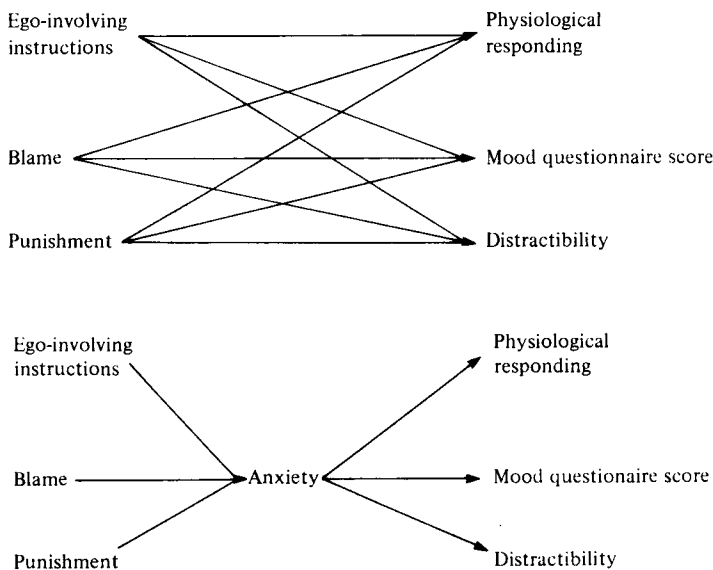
Ego-involving instructions

Physiological responding

Blame

Mood questionnaire score

Punishment

Distractibility

Ego-involving instructions

Physiological responding

Blame

Anxiety

Mood questionaire score

Punishment

Distractibility